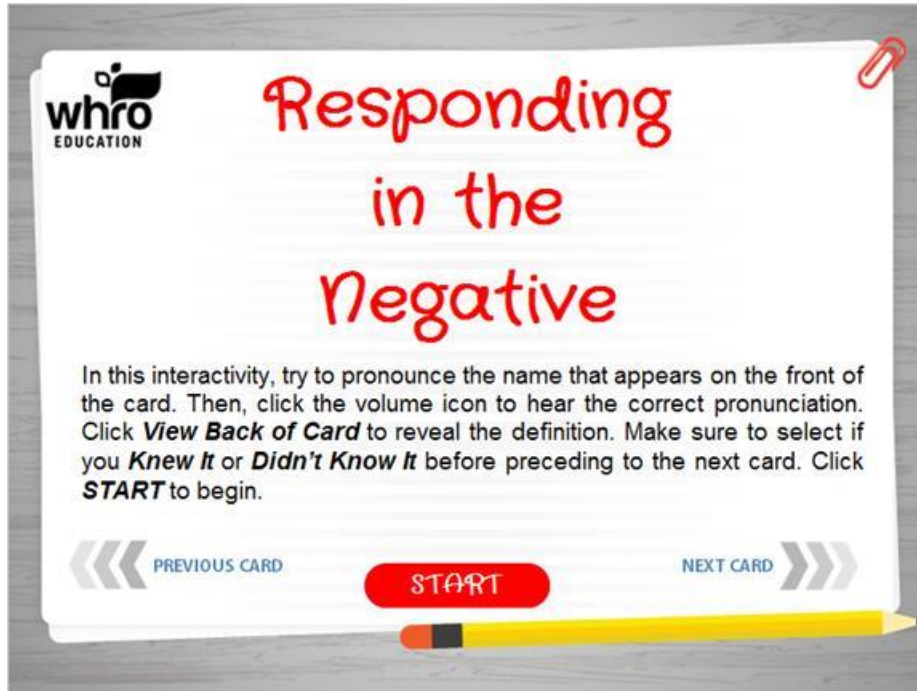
whro EDUCATION

Responding in the Negative

In this interactivity, try to pronounce the name that appears on the front of the card. Then, click the volume icon to hear the correct pronunciation. Click ***View Back of Card*** to reveal the definition. Make sure to select if you ***Knew It*** or ***Didn't Know It*** before preceding to the next card. Click ***START*** to begin.

PREVIOUS CARD

START

NEXT CARD